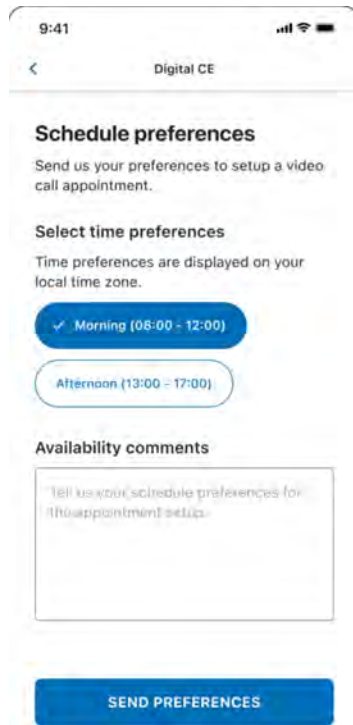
9:41

<

Digital CE

Schedule preferences

Send us your preferences to setup a video call appointment.

Select time preferences

Time preferences are displayed on your local time zone.

✓ Morning (08:00 - 12:00)

Afternoon (13:00 - 17:00)

Availability comments

Tell us your schedule preferences for the appointment setup.

SEND PREFERENCES